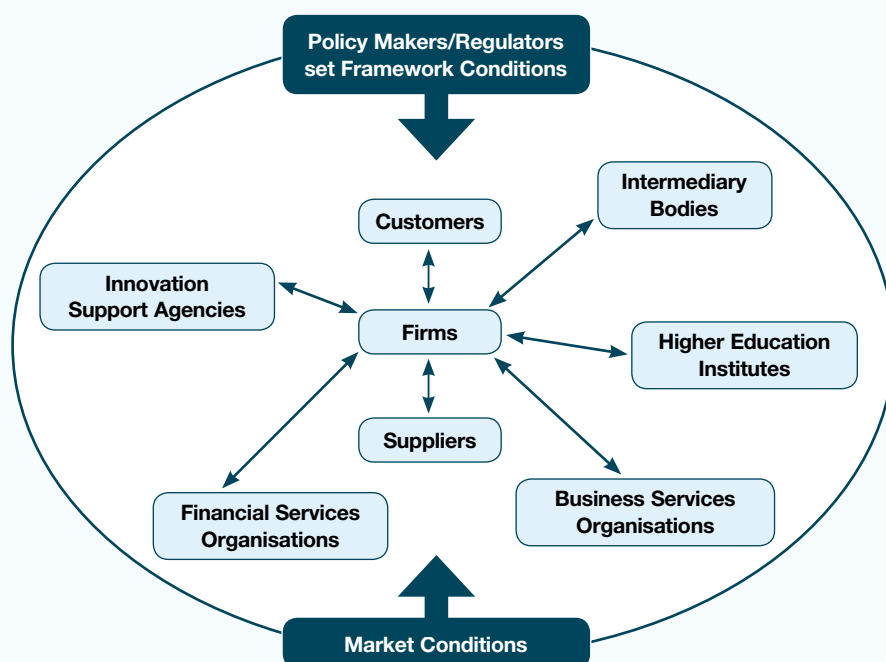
Policy Makers/Regulators set Framework Conditions

Intermediary Bodies

Customers

Innovation Support Agencies

Firms

Higher Education Institutes

Suppliers

Business Services Organisations

Financial Services Organisations

Market Conditions